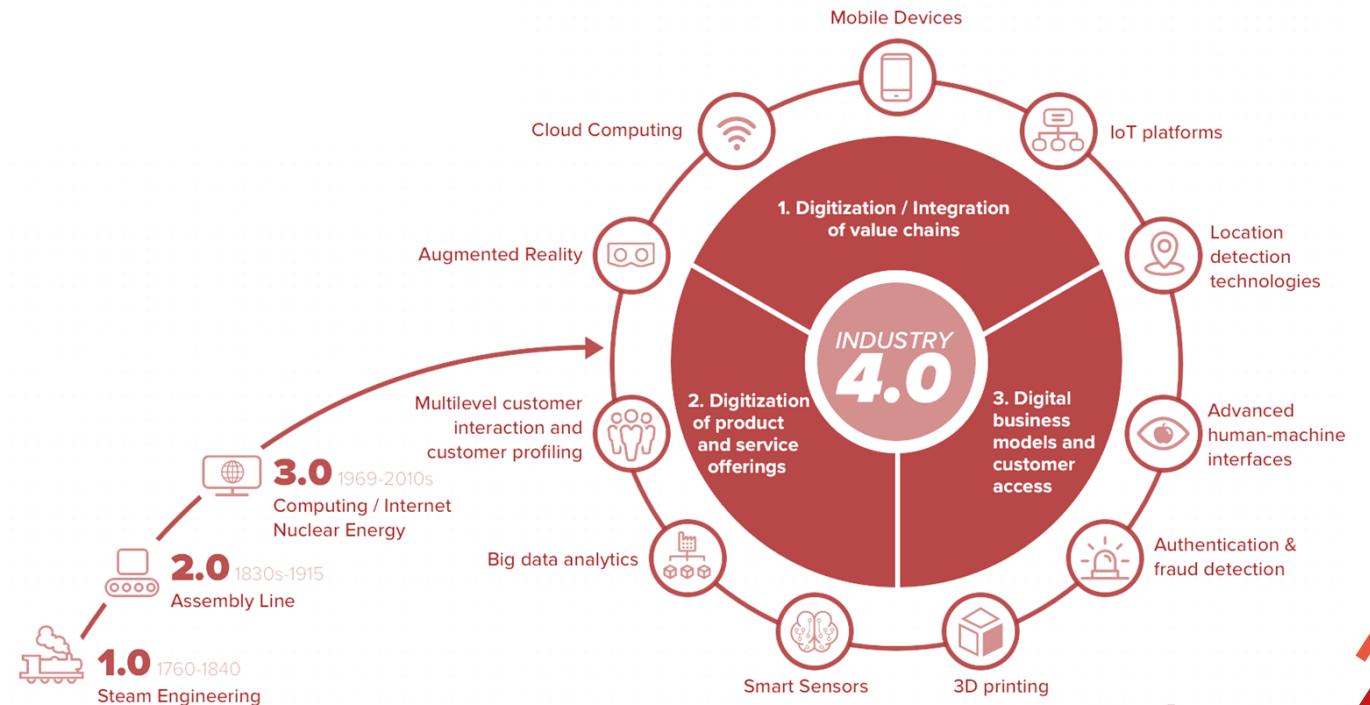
Mobile Devices

Cloud Computing

IoT platforms

1. Digitization / Integration of value chains

Augmented Reality

Location detection technologies

INDUSTRY 4.0

2. Digitization of product and service offerings

3. Digital business models and customer access

Multilevel customer interaction and customer profiling

Advanced human-machine interfaces

3.0 1969-2010s
Computing / Internet
Nuclear Energy

Big data analytics

Authentication & fraud detection

2.0 1830s-1915
Assembly Line

1.0 1760-1840
Steam Engineering

Smart Sensors

3D printing